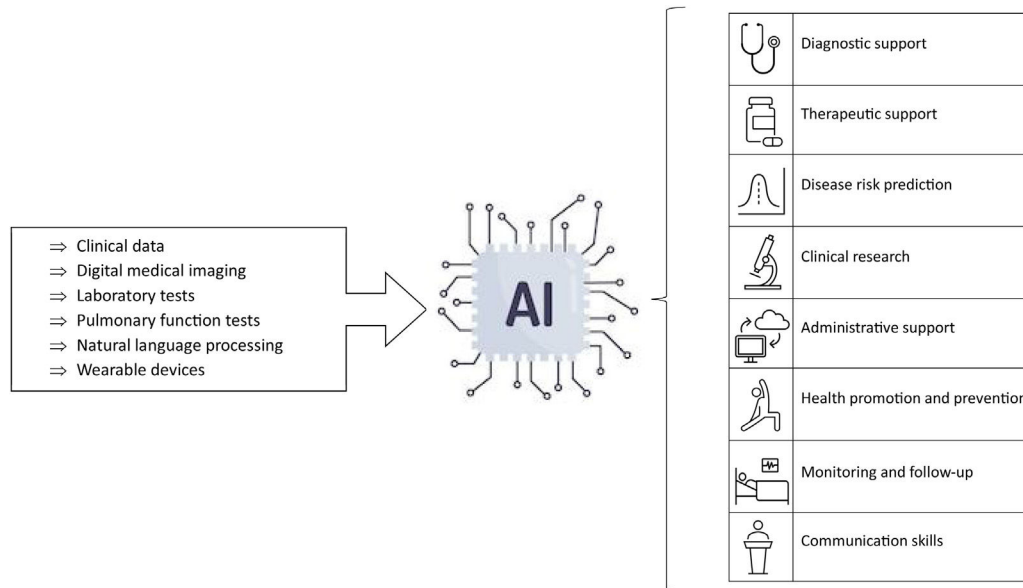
$\Rightarrow$ Clinical data
$\Rightarrow$ Digital medical imaging
$\Rightarrow$ Laboratory tests
$\Rightarrow$ Pulmonary function tests
$\Rightarrow$ Natural language processing
$\Rightarrow$ Wearable devices

AI

| | |
|---|---|
| | Diagnostic support |
| | Therapeutic support |
| | Disease risk prediction |
| | Clinical research |
| | Administrative support |
| | Health promotion and preventio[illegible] |
| | Monitoring and follow-up |
| | Communication skills |